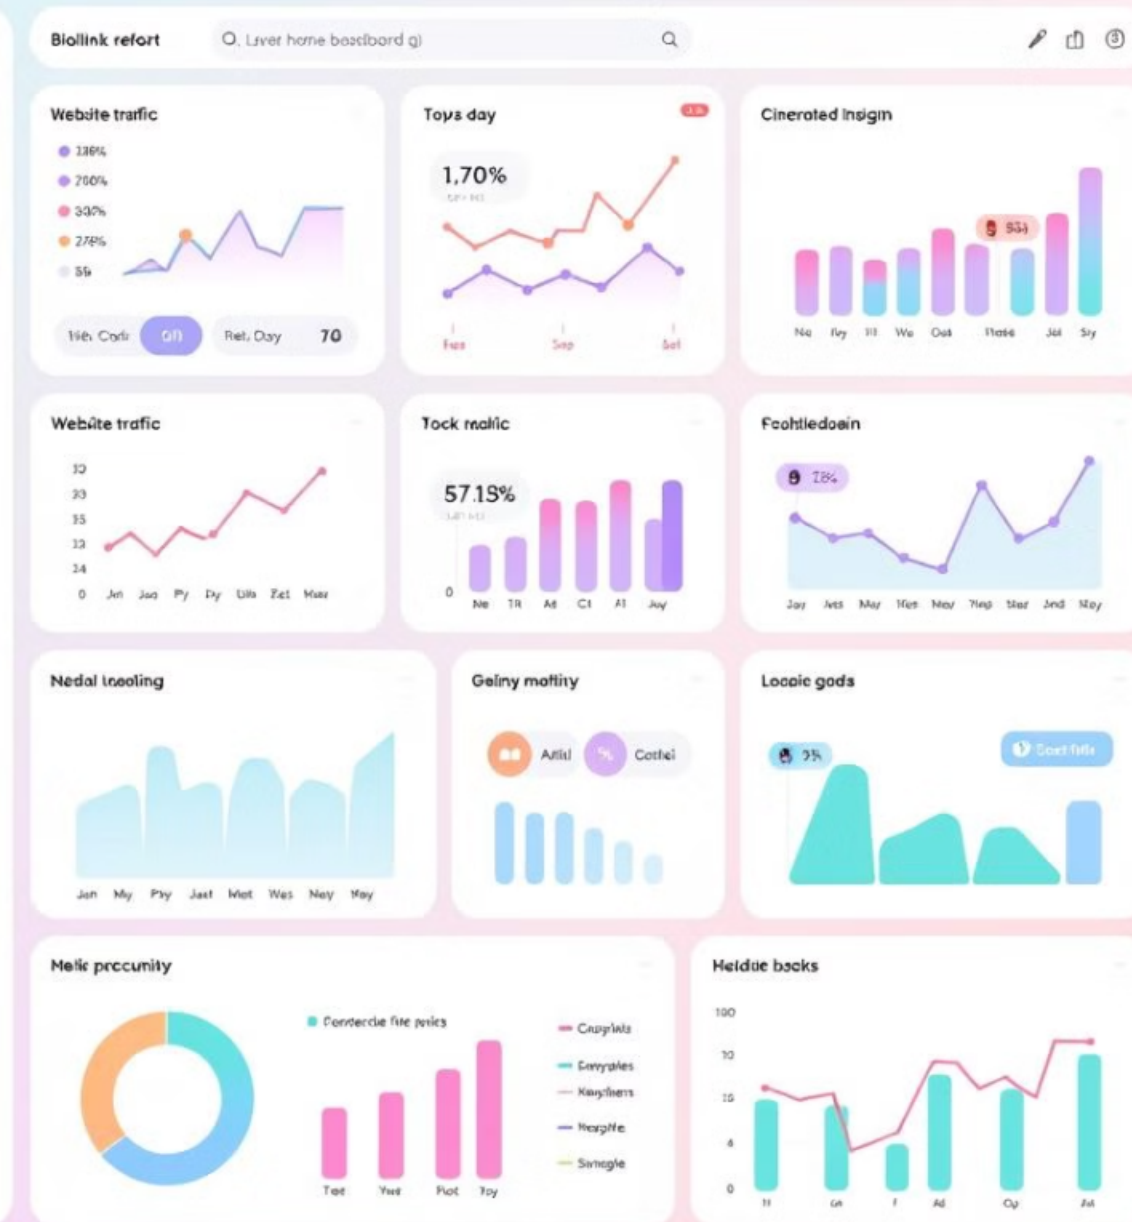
Biollink refort

Lsver home bosdbord g)

Website trafic

136%
260%
337%
276%
5%

Wei Cods Off

Ret. Day 70

Toys day

1,70%

Fes Sep Set

Cinerated Insigm

934

Ne Fny Hl We Osd Flose Jal Sly

Website trafic

30
33
35
33
34
0

Jm Jao Py Dy Uils Zat Mar

Tock malic

57.13%

0

Ne TR Ad Cl Al Juy

Fcohtledoin

78%

Jay Jets Mar Tfes Mev Nep Ser Jnd Nay

Nedal lnsoling

Jon My Phy Jast Mot Wes Ney Nay

Geliny moltity

Aitisl

Cothel

Loccic gods

9%

Soot fille

Melic precunity

Condercde fite pries

Crayriels

Ernyoles

Keydners

Ferghe

Swnegle

Tost Yes Flot Toy

Heldue backs

100
10
15
4
0

Ad